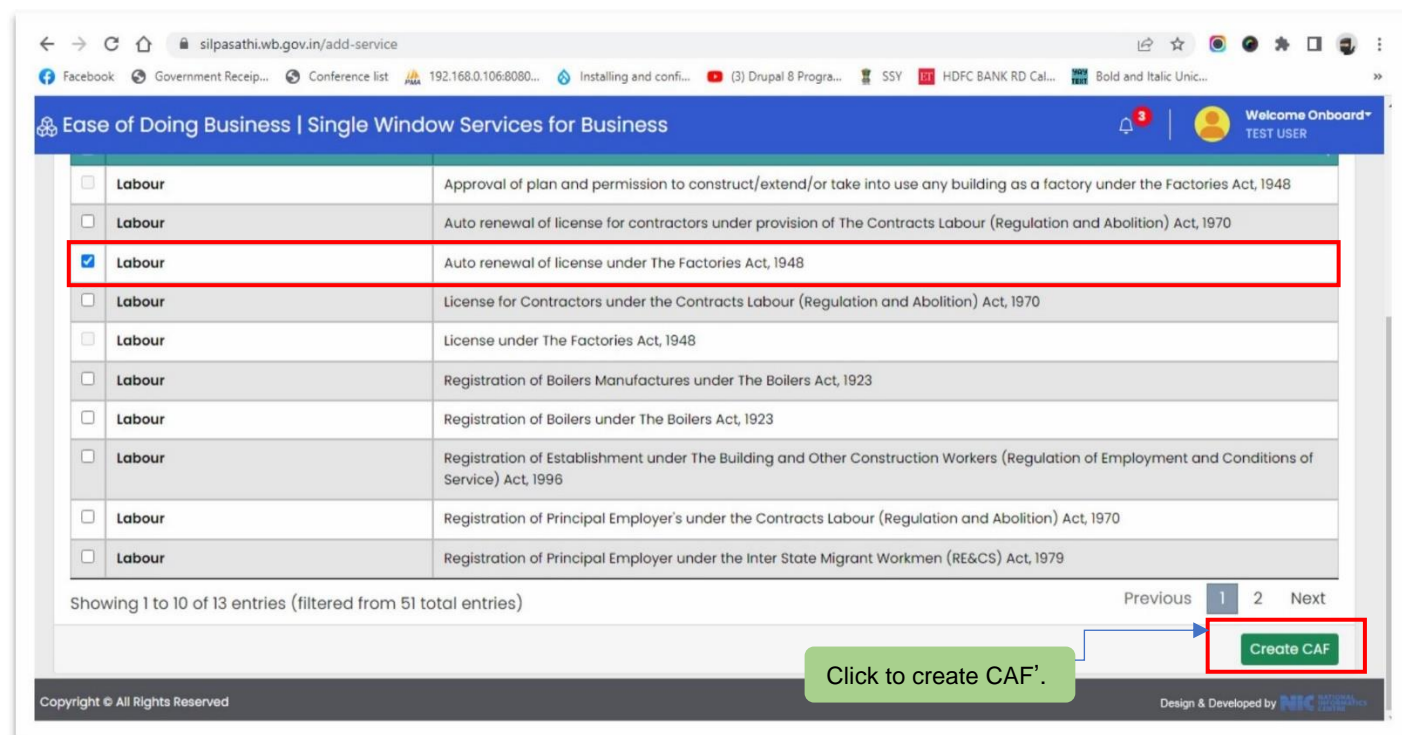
silpasathi.wb.gov.in/add-service

Facebook Government Receip... Conference list 192.168.0.106:8080... Installing and confi... (3) Drupal 8 Progra... SSY HDFC BANK RD Cal... Bold and Italic Unic...

Ease of Doing Business | Single Window Services for Business

3

Welcome Onboard
TEST USER

| | | |
|---|---|---|
| ☐ | Labour | Approval of plan and permission to construct/extend/or take into use any building as a factory under the Factories Act, 1948 |
| ☐ | Labour | Auto renewal of license for contractors under provision of The Contracts Labour (Regulation and Abolition) Act, 1970 |
| ☑ | Labour | Auto renewal of license under The Factories Act, 1948 |
| ☐ | Labour | License for Contractors under the Contracts Labour (Regulation and Abolition) Act, 1970 |
| ☐ | Labour | License under The Factories Act, 1948 |
| ☐ | Labour | Registration of Boilers Manufactures under The Boilers Act, 1923 |
| ☐ | Labour | Registration of Boilers under The Boilers Act, 1923 |
| ☐ | Labour | Registration of Establishment under The Building and Other Construction Workers (Regulation of Employment and Conditions of Service) Act, 1996 |
| ☐ | Labour | Registration of Principal Employer's under the Contracts Labour (Regulation and Abolition) Act, 1970 |
| ☐ | Labour | Registration of Principal Employer under the Inter State Migrant Workmen (RE&CS) Act, 1979 |

Showing 1 to 10 of 13 entries (filtered from 51 total entries)

Previous 1 2 Next

Create CAF

Click to create CAF'.

Copyright © All Rights Reserved

Design & Developed by NIC NATIONAL INFORMATICS CENTRE